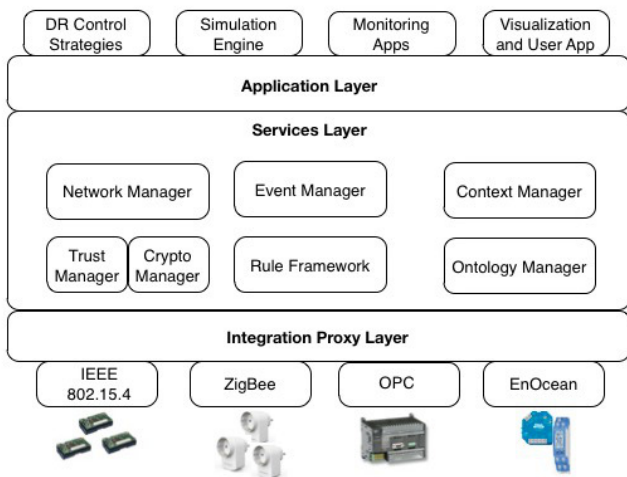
DR Control Strategies

Simulation Engine

Monitoring Apps

Visualization and User App

Application Layer

Services Layer

Network Manager

Event Manager

Context Manager

Trust Manager

Crypto Manager

Rule Framework

Ontology Manager

Integration Proxy Layer

IEEE 802.15.4

ZigBee

OPC

EnOcean